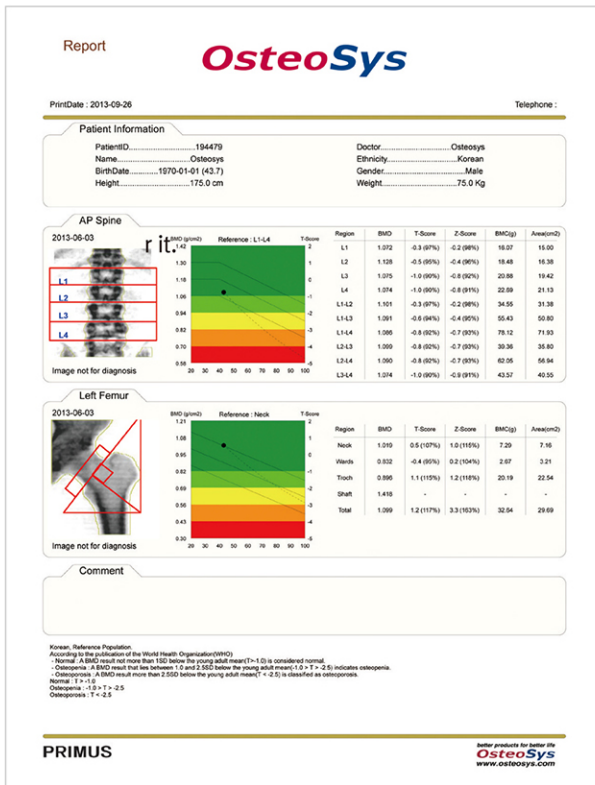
Report

OsteoSys

PrintDate : 2013-09-26

Telephone :

Patient Information

PatientID....................194479
Name..............................Osteosys
BirthDate............1970-01-01 (43.7)
Height..............................175.0 cm

Doctor.............................Osteosys
Ethnicity...............................Korean
Gender..................................Male
Weight...............................75.0 Kg

AP Spine

2013-06-03

r it.

L1
L2
L3
L4

Image not for diagnosis

BMD (g/cm2) Reference : L1-L4 T-Score

1.42
1.30
1.18
1.06
0.94
0.82
0.70
0.58

2
1
0
-1
-2
-3
-4
-5

20 30 40 50 60 70 80 90 100

| Region | BMD | T-Score | Z-Score | BMC(g) | Area(cm2) |
|---|---|---|---|---|---|
| L1 | 1.072 | -0.3 (97%) | -0.2 (98%) | 16.07 | 15.00 |
| L2 | 1.128 | -0.5 (95%) | -0.4 (96%) | 18.48 | 16.38 |
| L3 | 1.075 | -1.0 (90%) | -0.8 (92%) | 20.88 | 19.42 |
| L4 | 1.074 | -1.0 (90%) | -0.8 (91%) | 22.69 | 21.13 |
| L1-L2 | 1.101 | -0.3 (97%) | -0.2 (98%) | 34.55 | 31.38 |
| L1-L3 | 1.091 | -0.6 (94%) | -0.4 (95%) | 55.43 | 50.80 |
| L1-L4 | 1.086 | -0.8 (92%) | -0.7 (93%) | 78.12 | 71.93 |
| L2-L3 | 1.099 | -0.8 (92%) | -0.7 (93%) | 39.36 | 35.80 |
| L2-L4 | 1.090 | -0.8 (92%) | -0.7 (93%) | 62.05 | 56.94 |
| L3-L4 | 1.074 | -1.0 (90%) | -0.9 (91%) | 43.57 | 40.55 |

Left Femur

2013-06-03

Image not for diagnosis

BMD (g/cm2) Reference : Neck T-Score

1.21
1.08
0.95
0.82
0.69
0.56
0.43
0.30

2
1
0
-1
-2
-3
-4
-5

20 30 40 50 60 70 80 90 100

| Region | BMD | T-Score | Z-Score | BMC(g) | Area(cm2) |
|---|---|---|---|---|---|
| Neck | 1.010 | 0.5 (107%) | 1.0 (115%) | 7.29 | 7.16 |
| Wards | 0.832 | -0.4 (95%) | 0.2 (104%) | 2.67 | 3.21 |
| Troch | 0.896 | 1.1 (115%) | 1.2 (118%) | 20.19 | 22.54 |
| Shaft | 1.418 | - | - | - | - |
| Total | 1.099 | 1.2 (117%) | 3.3 (163%) | 32.64 | 29.69 |

Comment

Korean, Reference Population.
According to the publication of the World Health Organization(WHO)
- Normal : A BMD result not more than 1SD below the young adult mean(T>-1.0) is considered normal.
- Osteopenia : A BMD result that lies between 1.0 and 2.5SD below the young adult mean(-1.0 > T > -2.5) indicates osteopenia.
- Osteoporosis : A BMD result more than 2.5SD below the young adult mean(T < -2.5) is classified as osteoporosis.
Normal : T > -1.0
Osteopenia : -1.0 > T > -2.5
Osteoporosis : T < -2.5

PRIMUS

better products for better life
OsteoSys
www.osteosys.com